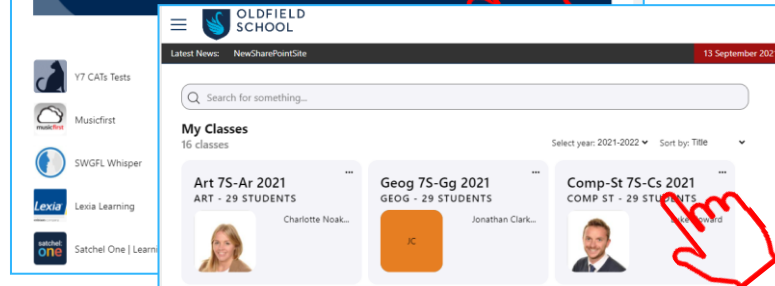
Y7 CATs Tests

musicfirst

Musicfirst

SWGFL Whisper

Lexia

Lexia Learning

satchel: one

Satchel One | Learni

OLDFIELD SCHOOL

Latest News: NewSharePointSite

13 September 2021

Search for something...

My Classes

16 classes

Select year: 2021-2022

Sort by: Title

...

Art 7S-Ar 2021

ART - 29 STUDENTS

Charlotte Noak...

...

Geog 7S-Gg 2021

GEOG - 29 STUDENTS

Jonathan Clark...

JC

...

Comp-St 7S-Cs 2021

COMP ST - 29 STUDENTS

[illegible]ke Howard